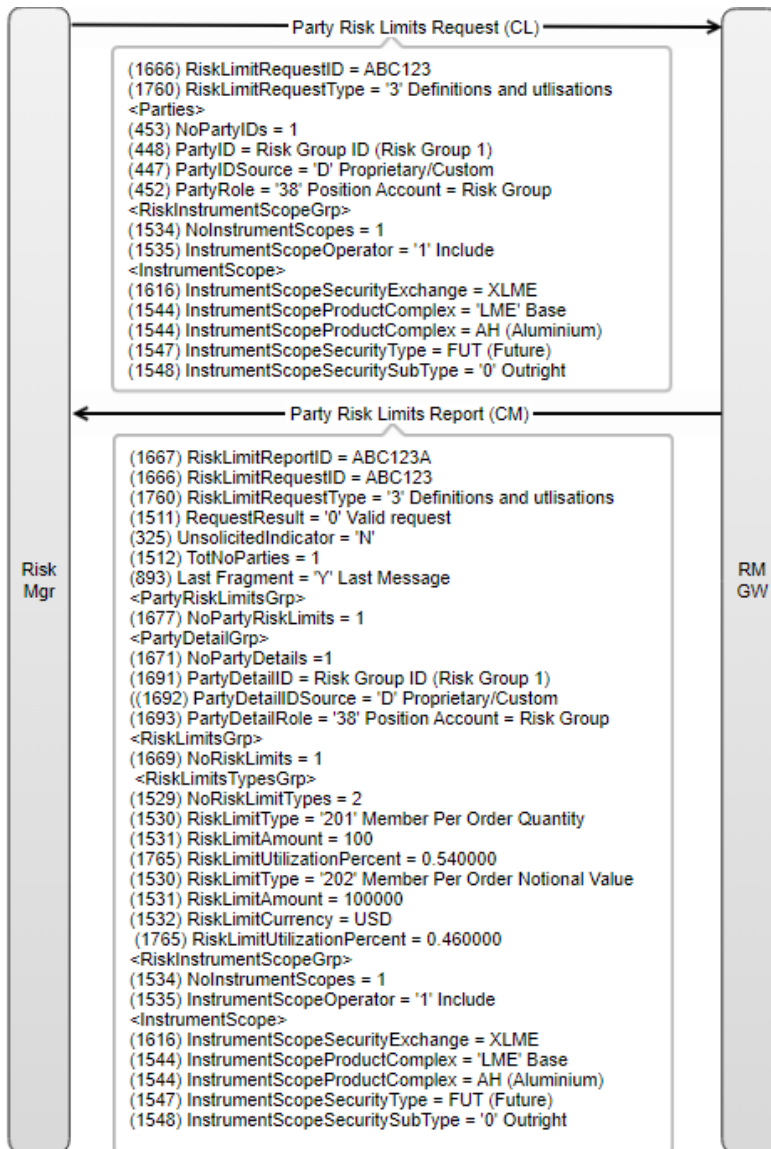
Party Risk Limits Request (CL)

(1666) RiskLimitRequestID = ABC123
(1760) RiskLimitRequestType = '3' Definitions and utlisations
<Parties>
(453) NoPartyIDs = 1
(448) PartyID = Risk Group ID (Risk Group 1)
(447) PartyIDSource = 'D' Proprietary/Custom
(452) PartyRole = '38' Position Account = Risk Group
<RiskInstrumentScopeGrp>
(1534) NoInstrumentScopes = 1
(1535) InstrumentScopeOperator = '1' Include
<InstrumentScope>
(1616) InstrumentScopeSecurityExchange = XLME
(1544) InstrumentScopeProductComplex = 'LME' Base
(1544) InstrumentScopeProductComplex = AH (Aluminium)
(1547) InstrumentScopeSecurityType = FUT (Future)
(1548) InstrumentScopeSecuritySubType = '0' Outright

Party Risk Limits Report (CM)

(1667) RiskLimitReportID = ABC123A
(1666) RiskLimitRequestID = ABC123
(1760) RiskLimitRequestType = '3' Definitions and utlisations
(1511) RequestResult = '0' Valid request
(325) UnsolicitedIndicator = 'N'
(1512) TotNoParties = 1
(893) Last Fragment = 'Y' Last Message
<PartyRiskLimitsGrp>
(1677) NoPartyRiskLimits = 1
<PartyDetailGrp>
(1671) NoPartyDetails =1
(1691) PartyDetailID = Risk Group ID (Risk Group 1)
((1692) PartyDetailIDSource = 'D' Proprietary/Custom
(1693) PartyDetailRole = '38' Position Account = Risk Group
<RiskLimitsGrp>
(1669) NoRiskLimits = 1
<RiskLimitsTypesGrp>
(1529) NoRiskLimitTypes = 2
(1530) RiskLimitType = '201' Member Per Order Quantity
(1531) RiskLimitAmount = 100
(1765) RiskLimitUtilizationPercent = 0.540000
(1530) RiskLimitType = '202' Member Per Order Notional Value
(1531) RiskLimitAmount = 100000
(1532) RiskLimitCurrency = USD
(1765) RiskLimitUtilizationPercent = 0.460000
<RiskInstrumentScopeGrp>
(1534) NoInstrumentScopes = 1
(1535) InstrumentScopeOperator = '1' Include
<InstrumentScope>
(1616) InstrumentScopeSecurityExchange = XLME
(1544) InstrumentScopeProductComplex = 'LME' Base
(1544) InstrumentScopeProductComplex = AH (Aluminium)
(1547) InstrumentScopeSecurityType = FUT (Future)
(1548) InstrumentScopeSecuritySubType = '0' Outright

Risk Mgr

RM GW